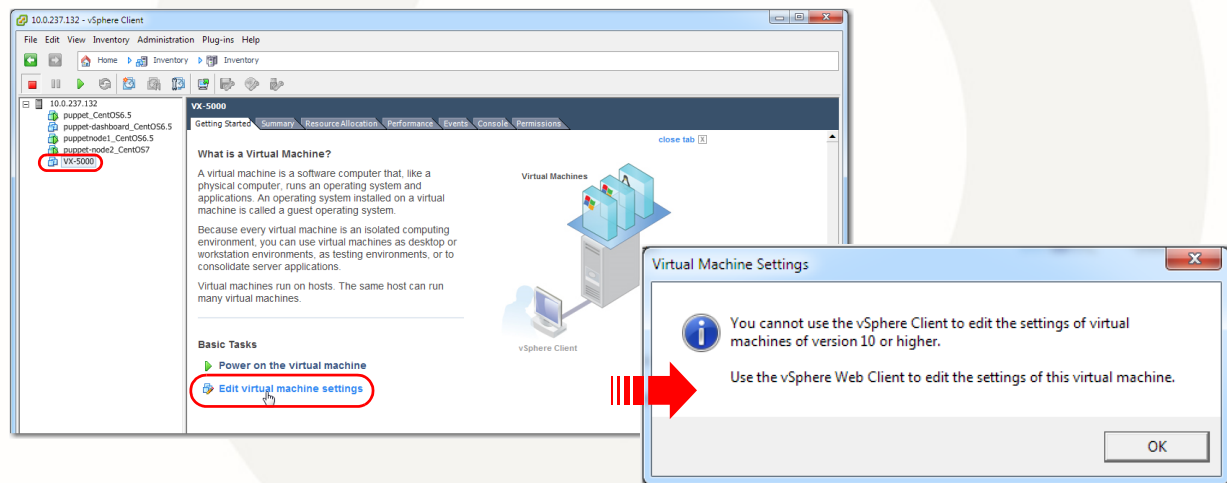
10.0.237.132 - vSphere Client

File Edit View Inventory Administration Plug-ins Help

Home Inventory Inventory

10.0.237.132
puppet_CentOS6.5
puppet-dashboard_CentOS6.5
puppetnode1_CentOS6.5
puppet-node2_CentOS7
VX-5000

VX-5000

Getting Started Summary Resource Allocation Performance Events Console Permissions

close tab

What is a Virtual Machine?

A virtual machine is a software computer that, like a physical computer, runs an operating system and applications. An operating system installed on a virtual machine is called a guest operating system.

Because every virtual machine is an isolated computing environment, you can use virtual machines as desktop or workstation environments, as testing environments, or to consolidate server applications.

Virtual machines run on hosts. The same host can run many virtual machines.

Virtual Machines

vSphere Client

Basic Tasks

Power on the virtual machine

Edit virtual machine settings

Virtual Machine Settings

You cannot use the vSphere Client to edit the settings of virtual machines of version 10 or higher.

Use the vSphere Web Client to edit the settings of this virtual machine.

OK